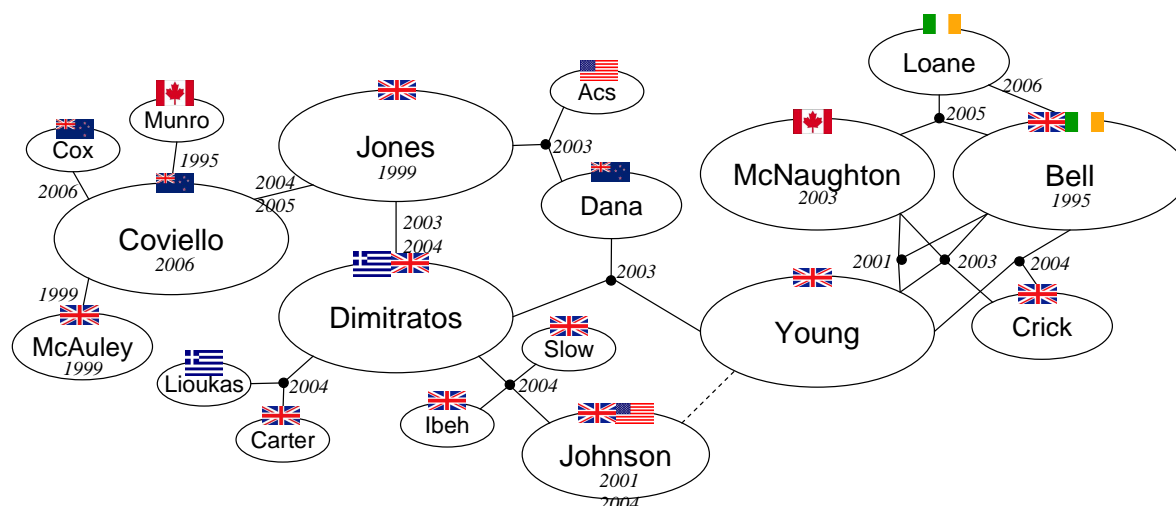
Loane
2006
2005
Munro
Acs
Cox
1995
Jones
1999
2003
McNaughton
2003
Bell
1995
2006
2004
2005
Dana
Coviello
2006
2003
2004
2001
2003
2004
2003
1999
Dimitratos
Young
Crick
McAuley
1999
Slow
Lioukas
2004
2004
Ibeh
Carter
Johnson
2001
2004